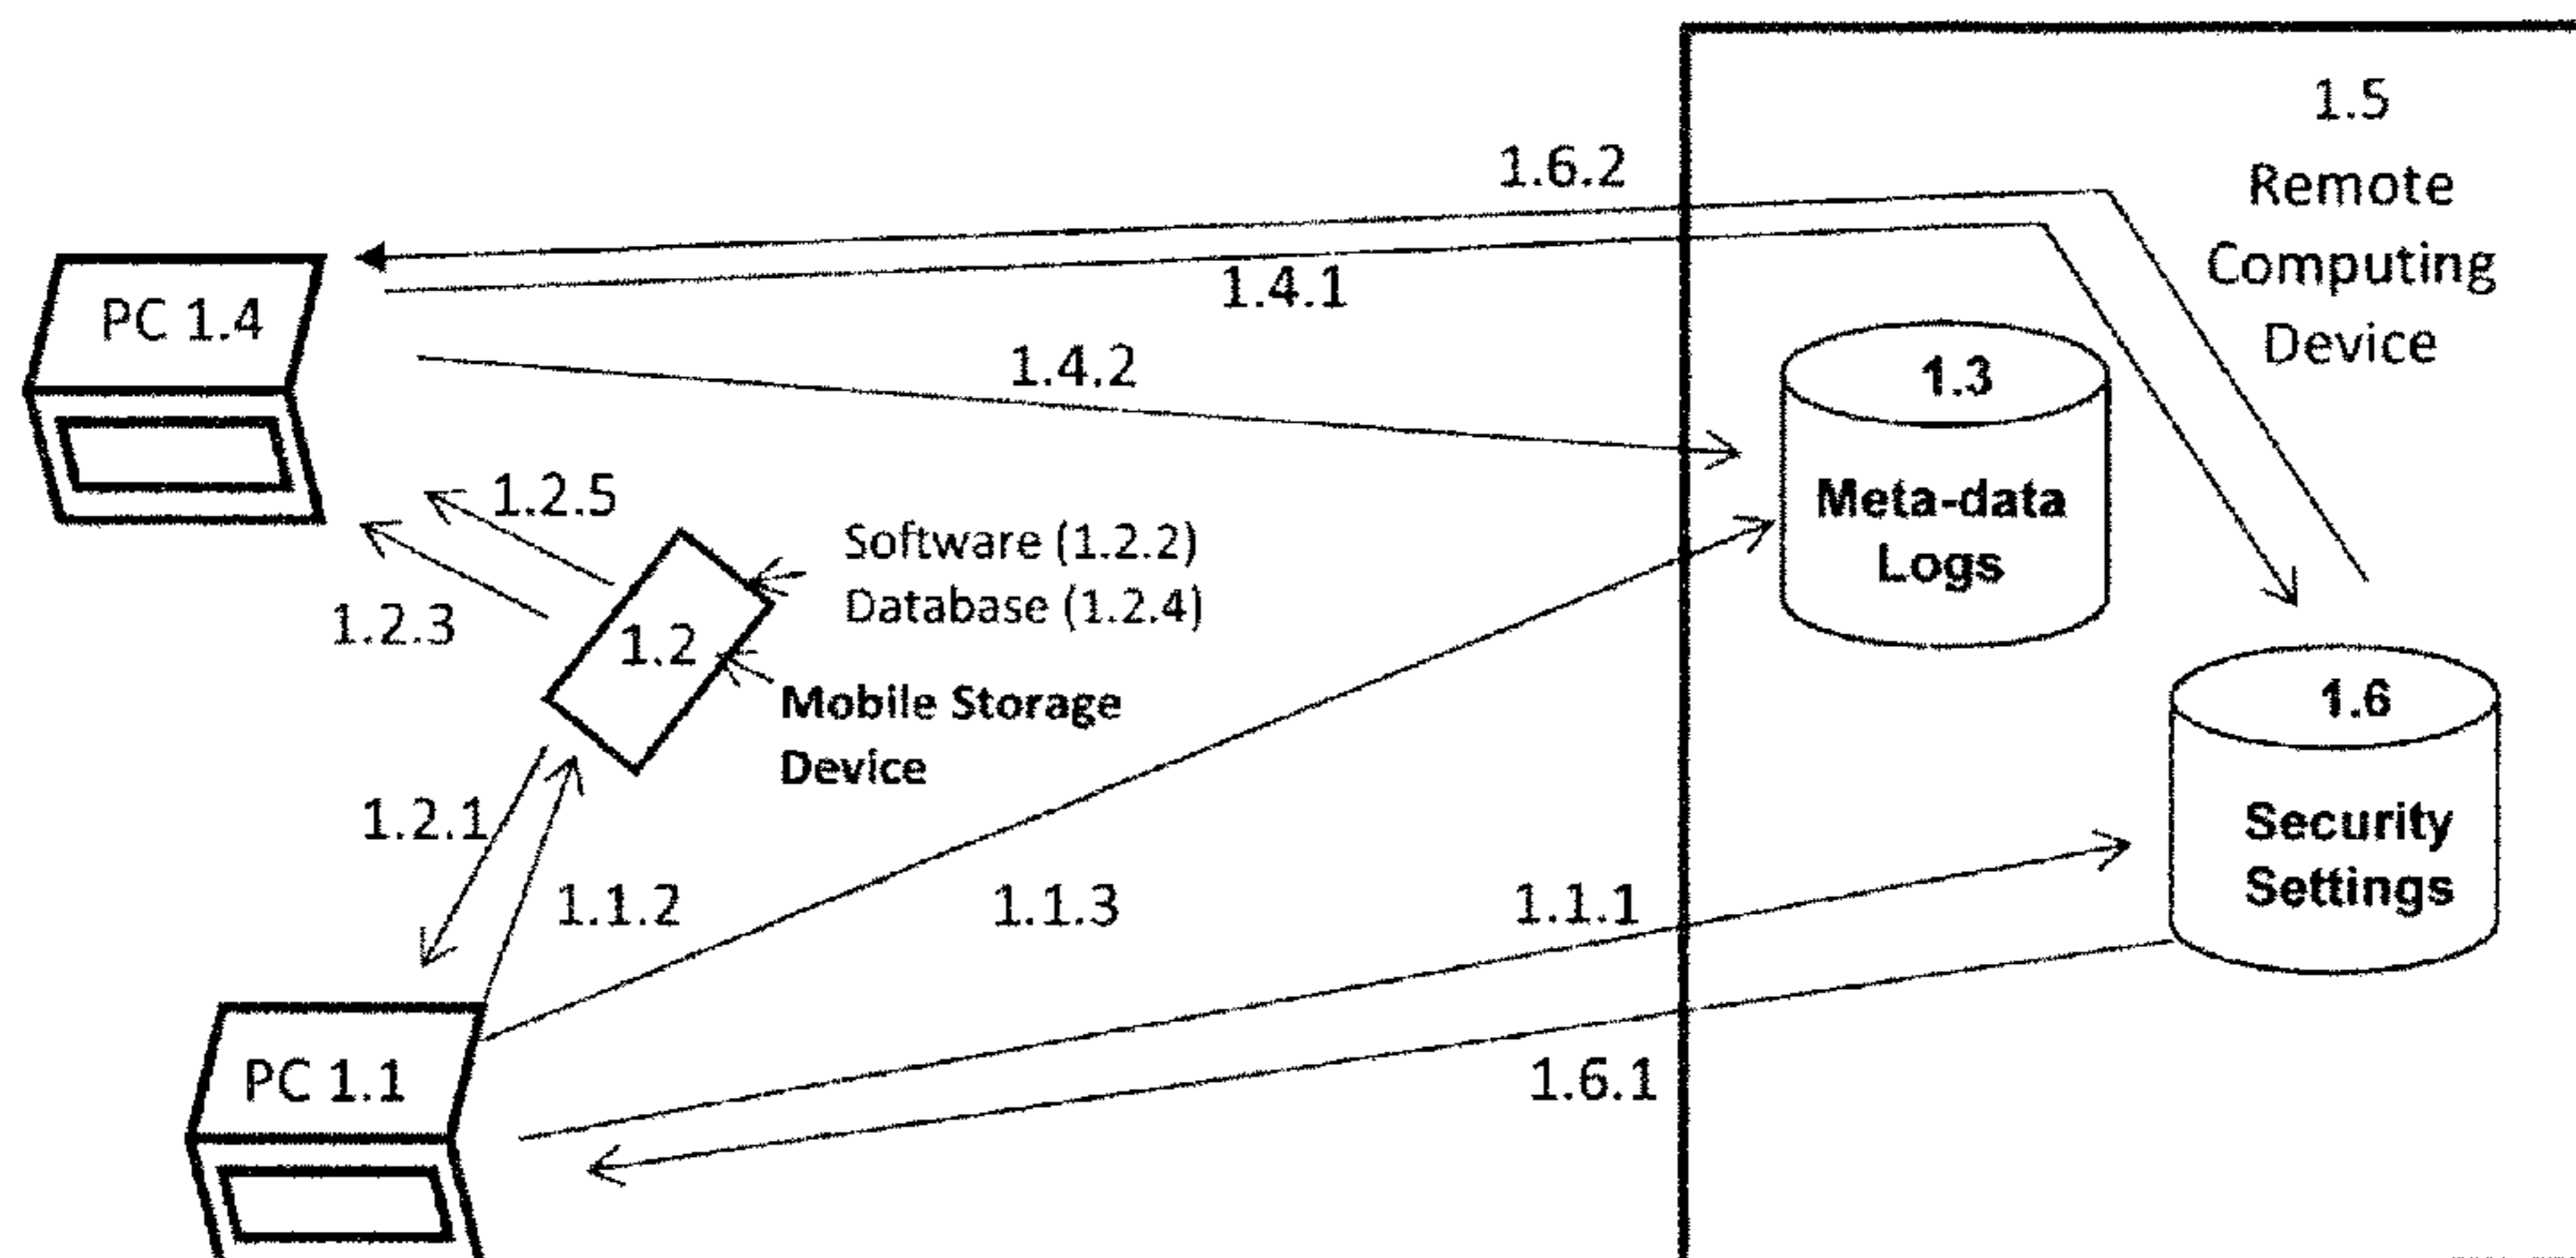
1.5
Remote
Computing
Device

1.6.2

PC 1.4

1.4.1

1.4.2

1.3
Meta-data
Logs

1.2.5

Software (1.2.2)
Database (1.2.4)

1.2.3

1.2

Mobile Storage
Device

1.6
Security
Settings

1.2.1

1.1.2

1.1.3

1.1.1

PC 1.1

1.6.1